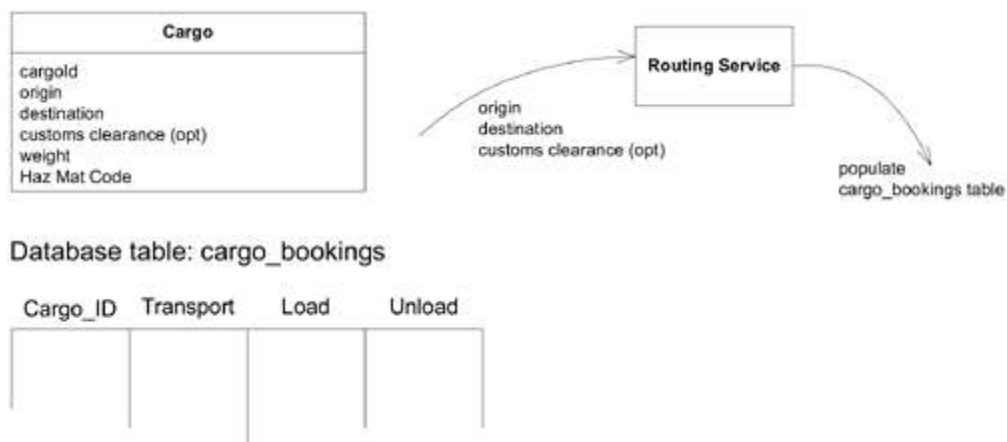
Cargo

cargoId
origin
destination
customs clearance (opt)
weight
Haz Mat Code

origin
destination
customs clearance (opt)

Routing Service

populate
cargo_bookings table

Database table: cargo_bookings

| Cargo_ID | Transport | Load | Unload |
|---|---|---|---|
| | | | |